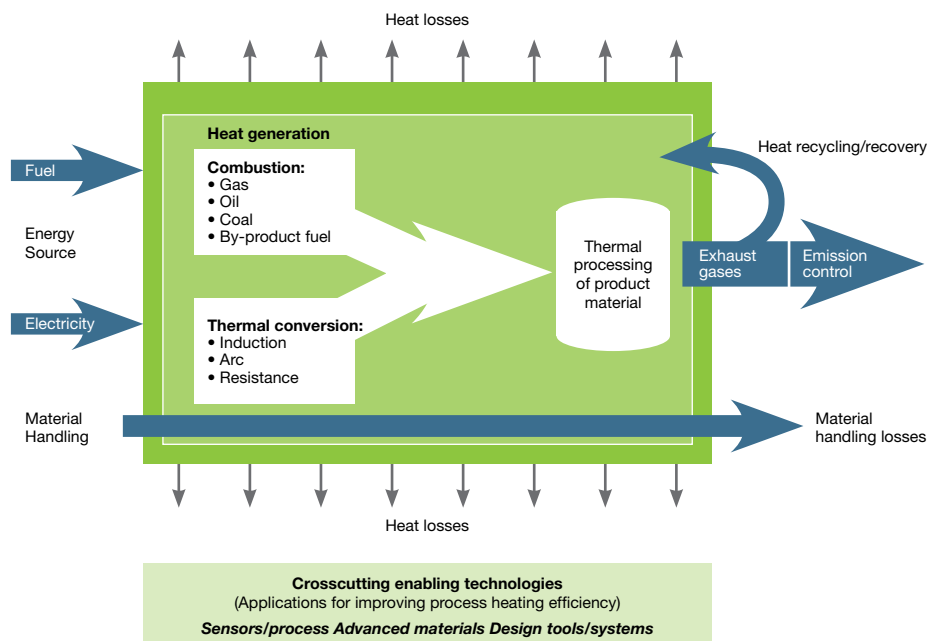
Heat losses

Heat generation

Combustion:
• Gas
• Oil
• Coal
• By-product fuel

Thermal conversion:
• Induction
• Arc
• Resistance

Fuel

Energy Source

Electricity

Thermal processing of product material

Heat recycling/recovery

Exhaust gases

Emission control

Material Handling

Material handling losses

Heat losses

Crosscutting enabling technologies
(Applications for improving process heating efficiency)
Sensors/process Advanced materials Design tools/systems